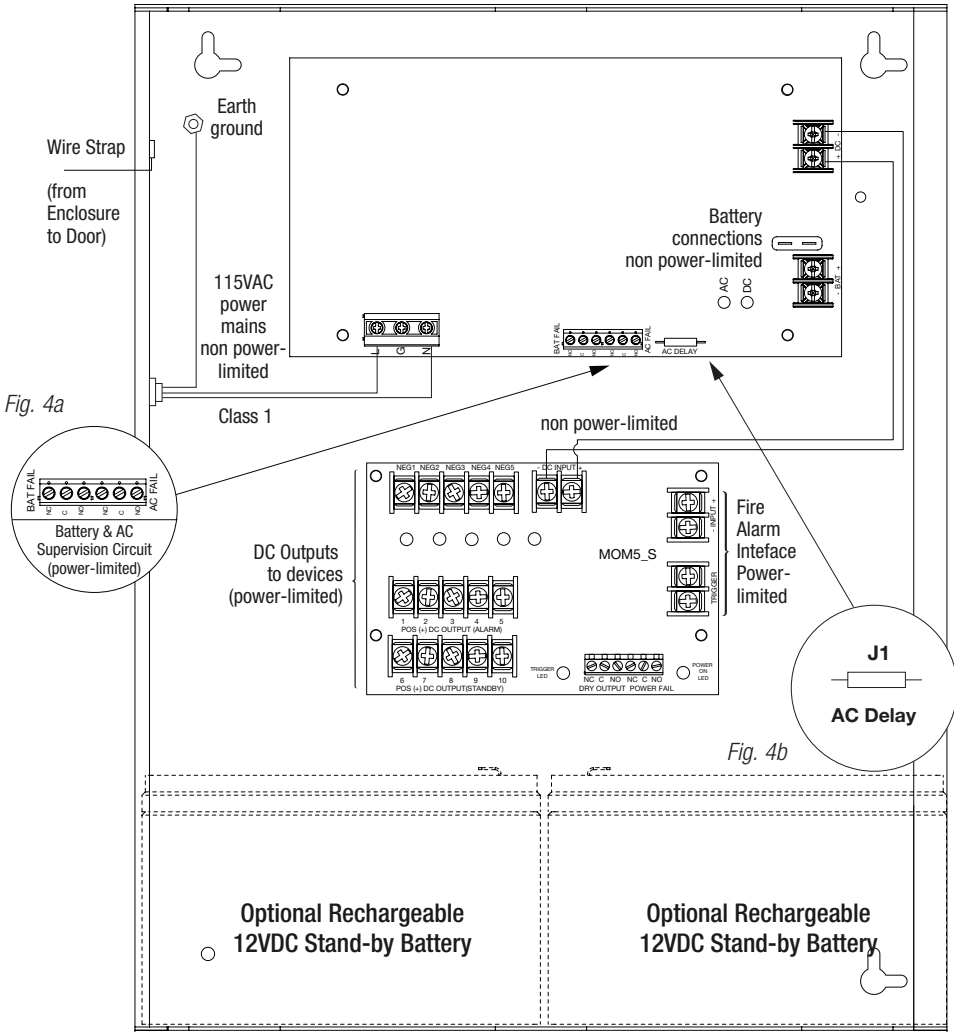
Wire Strap

(from Enclosure to Door)

Earth ground

115VAC power mains non power-limited

L G N

Class 1

Fig. 4a

BAT FAIL AC FAIL
NC C NO NC C NO

Battery & AC Supervision Circuit (power-limited)

- DC +

Battery connections non power-limited

AC DC

- BAT +

BAT FAIL AC FAIL

AC DELAY

non power-limited

NEG1 NEG2 NEG3 NEG4 NEG5 - DC INPUT +

+ INPUT -

Fire Alarm Inteface Power-limited

TRIGGER

MOM5_S

DC Outputs to devices (power-limited)

1 2 3 4 5
POS (+) DC OUTPUT (ALARM)

6 7 8 9 10
POS (+) DC OUTPUT(STANDBY)

TRIGGER LED

NC C NO NC C NO
DRY OUTPUT POWER FAIL

POWER ON LED

J1

AC Delay

Fig. 4b

Optional Rechargeable 12VDC Stand-by Battery

Optional Rechargeable 12VDC Stand-by Battery